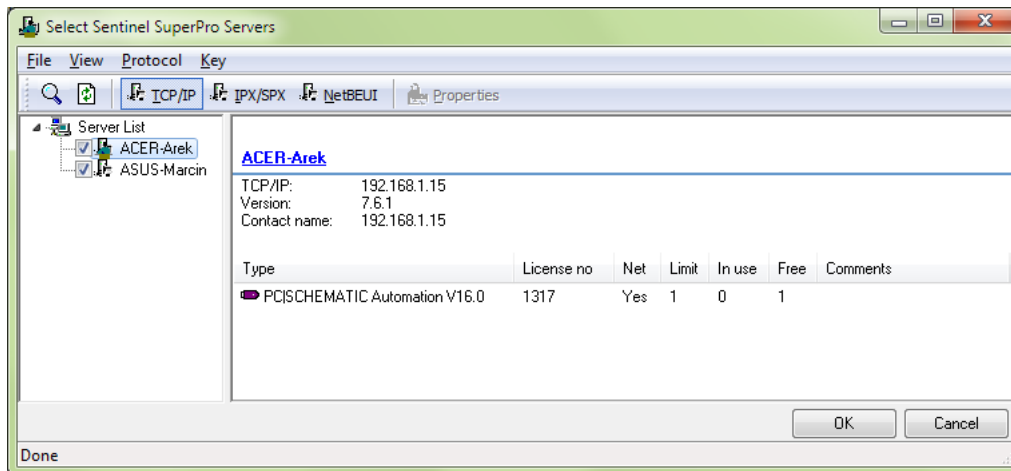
Select Sentinel SuperPro Servers

File View Protocol Key

TCP/IP IPX/SPX NetBEUI Properties

Server List
ACER-Arek
ASUS-Marcin

ACER-Arek

TCP/IP: 192.168.1.15
Version: 7.6.1
Contact name: 192.168.1.15

| Type | License no | Net | Limit | In use | Free | Comments |
|---|---|---|---|---|---|---|
| PC\|SCHEMATIC Automation V16.0 | 1317 | Yes | 1 | 0 | 1 | |

OK Cancel

Done